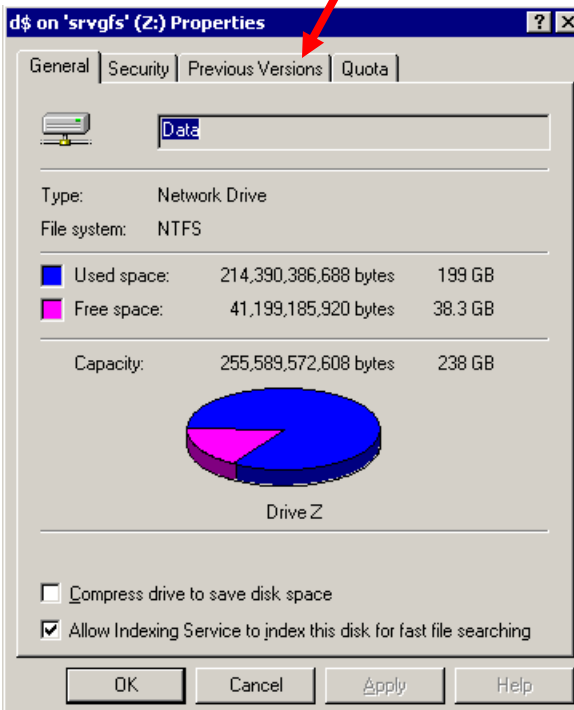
d$ on 'srvgfs' (Z:) Properties

?

General | Security | Previous Versions | Quota

Data

Type: Network Drive
File system: NTFS

Used space: 214,390,386,688 bytes 199 GB
Free space: 41,199,185,920 bytes 38.3 GB

Capacity: 255,589,572,608 bytes 238 GB

Drive Z

Compress drive to save disk space

Allow Indexing Service to index this disk for fast file searching

OK Cancel Apply Help